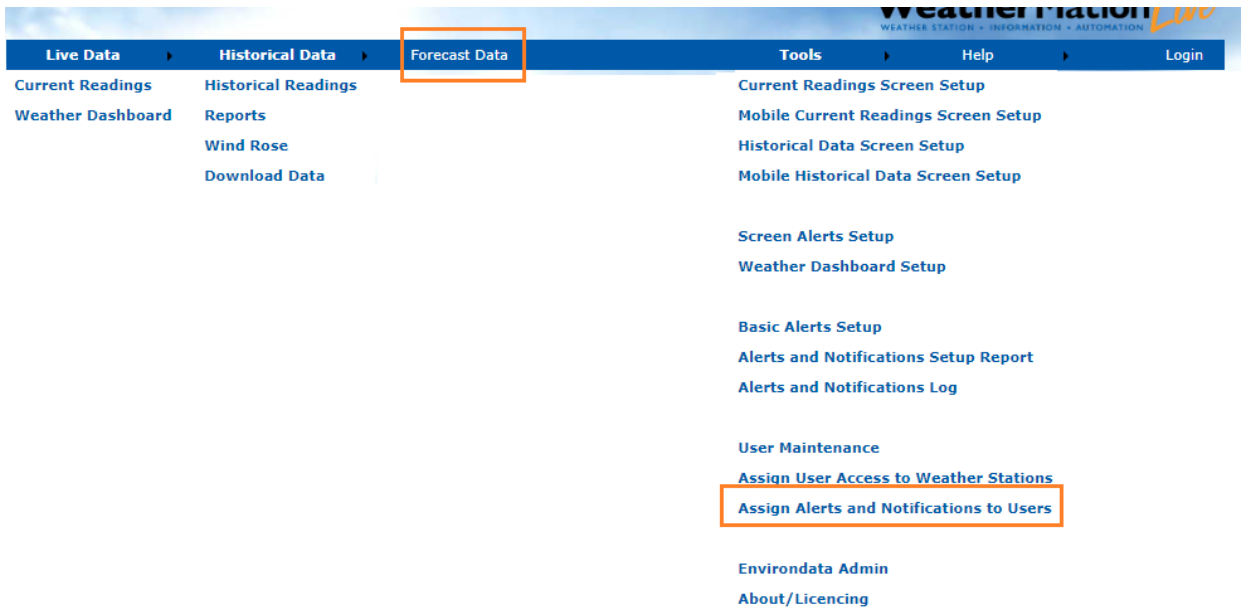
WeatherMation Live
WEATHER STATION • INFORMATION • AUTOMATION

Live Data
Historical Data
Forecast Data
Tools
Help
Login

Current Readings
Weather Dashboard

Historical Readings
Reports
Wind Rose
Download Data

Current Readings Screen Setup
Mobile Current Readings Screen Setup
Historical Data Screen Setup
Mobile Historical Data Screen Setup

Screen Alerts Setup
Weather Dashboard Setup

Basic Alerts Setup
Alerts and Notifications Setup Report
Alerts and Notifications Log

User Maintenance
Assign User Access to Weather Stations
Assign Alerts and Notifications to Users

Environdata Admin
About/Licencing